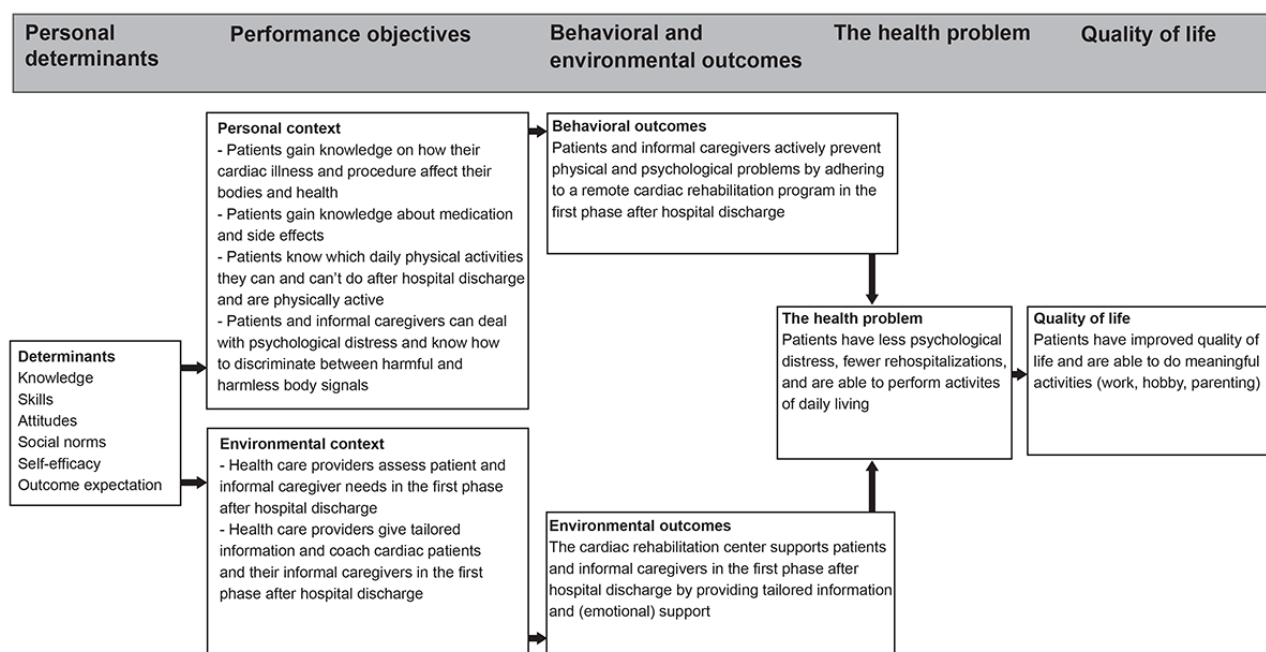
Personal determinants

Performance objectives

Behavioral and environmental outcomes

The health problem

Quality of life

Personal context
- Patients gain knowledge on how their cardiac illness and procedure affect their bodies and health
- Patients gain knowledge about medication and side effects
- Patients know which daily physical activities they can and can't do after hospital discharge and are physically active
- Patients and informal caregivers can deal with psychological distress and know how to discriminate between harmful and harmless body signals

Behavioral outcomes
Patients and informal caregivers actively prevent physical and psychological problems by adhering to a remote cardiac rehabilitation program in the first phase after hospital discharge

Determinants
Knowledge
Skills
Attitudes
Social norms
Self-efficacy
Outcome expectation

The health problem
Patients have less psychological distress, fewer rehospitalizations, and are able to perform activites of daily living

Quality of life
Patients have improved quality of life and are able to do meaningful activities (work, hobby, parenting)

Environmental context
- Health care providers assess patient and informal caregiver needs in the first phase after hospital discharge
- Health care providers give tailored information and coach cardiac patients and their informal caregivers in the first phase after hospital discharge

Environmental outcomes
The cardiac rehabilitation center supports patients and informal caregivers in the first phase after hospital discharge by providing tailored information and (emotional) support